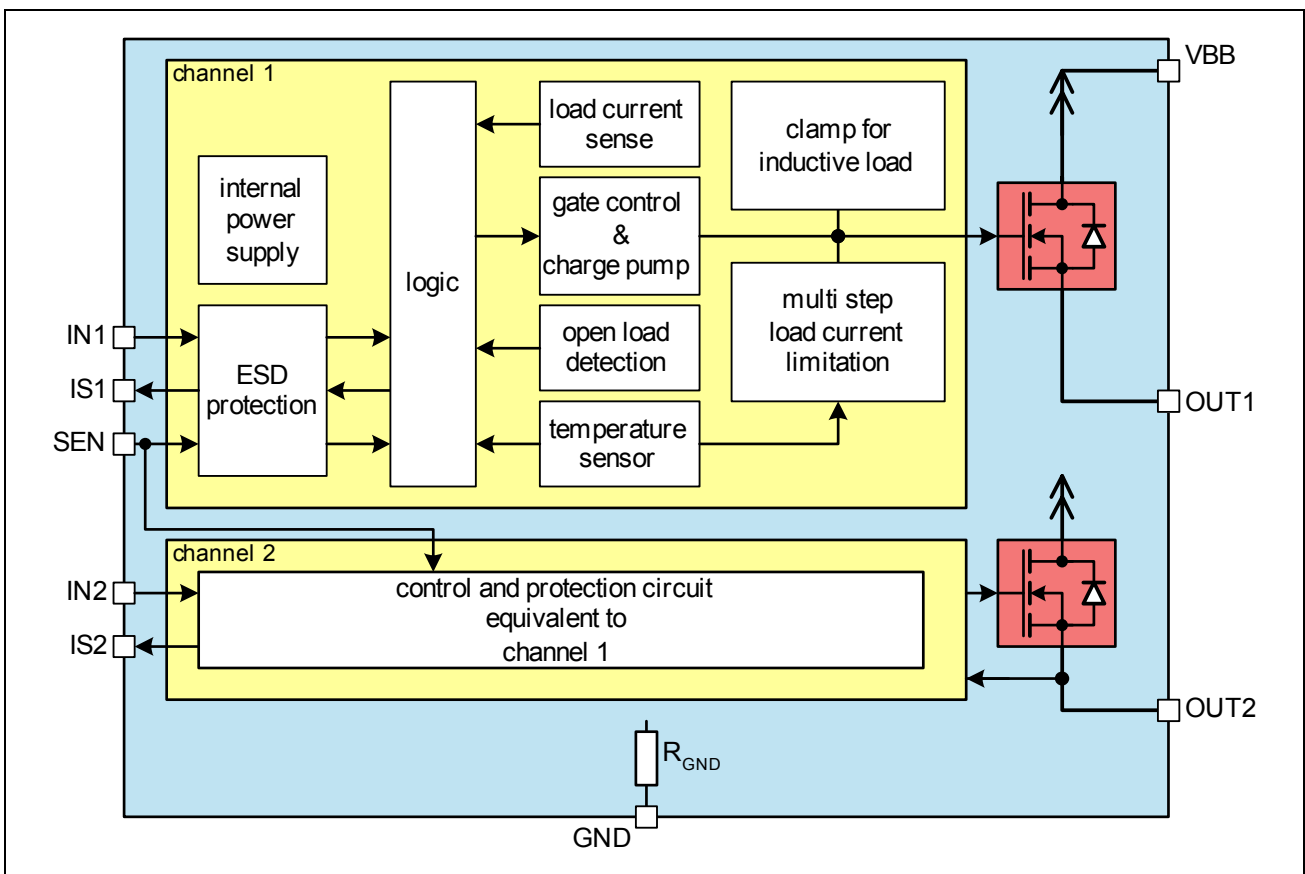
channel 1

internal power supply

logic

load current sense

gate control & charge pump

clamp for inductive load

multi step load current limitation

open load detection

temperature sensor

ESD protection

VBB

IN1

IS1

SEN

OUT1

channel 2

control and protection circuit equivalent to channel 1

IN2

IS2

OUT2

$R_{GND}$

GND